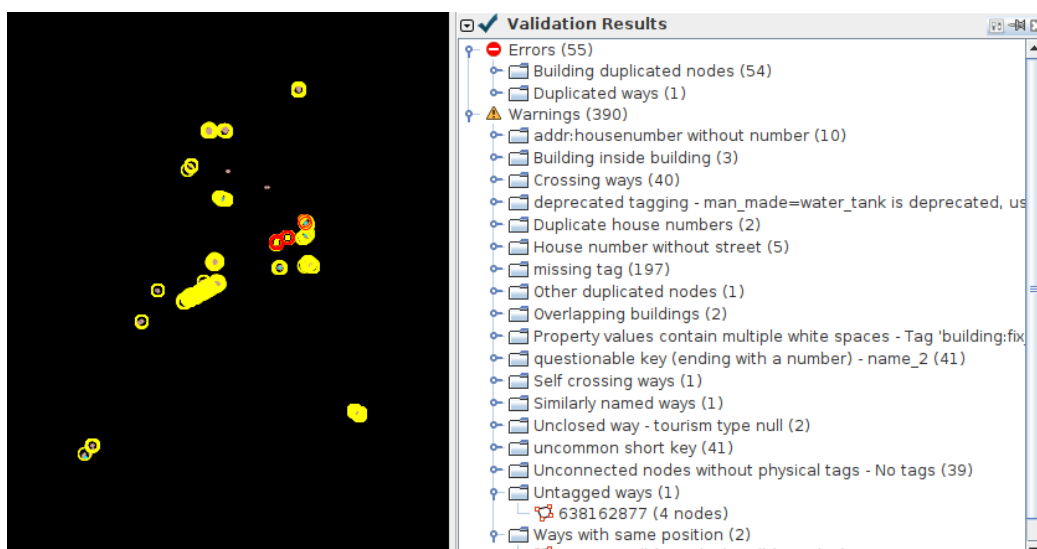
Validation Results

Errors (55)
Building duplicated nodes (54)
Duplicated ways (1)
Warnings (390)
addr:housenumber without number (10)
Building inside building (3)
Crossing ways (40)
deprecated tagging - man_made=water_tank is deprecated, us
Duplicate house numbers (2)
House number without street (5)
missing tag (197)
Other duplicated nodes (1)
Overlapping buildings (2)
Property values contain multiple white spaces - Tag 'building:fix
questionable key (ending with a number) - name_2 (41)
Self crossing ways (1)
Similarly named ways (1)
Unclosed way - tourism type null (2)
uncommon short key (41)
Unconnected nodes without physical tags - No tags (39)
Untagged ways (1)
638162877 (4 nodes)
Ways with same position (2)